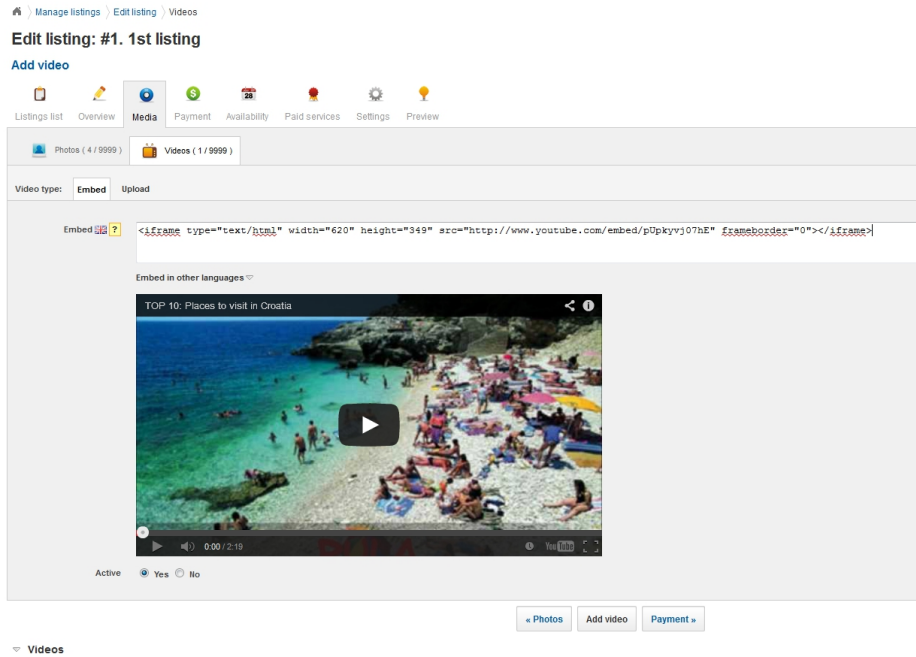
Manage listings 〉 Edit listing 〉 Videos

Edit listing: #1. 1st listing

Add video

Listings list | Overview | Media | Payment | Availability | Paid services | Settings | Preview

Photos ( 4 / 9999 ) | Videos ( 1 / 9999 )

Video type: Embed | Upload

Embed ?

<iframe type="text/html" width="620" height="349" src="http://www.youtube.com/embed/pUpkyvj07hE" frameborder="0"></iframe>

Embed in other languages

TOP 10: Places to visit in Croatia

0:00 / 2:19

Active ◉ Yes ○ No

« Photos | Add video | Payment »

Videos